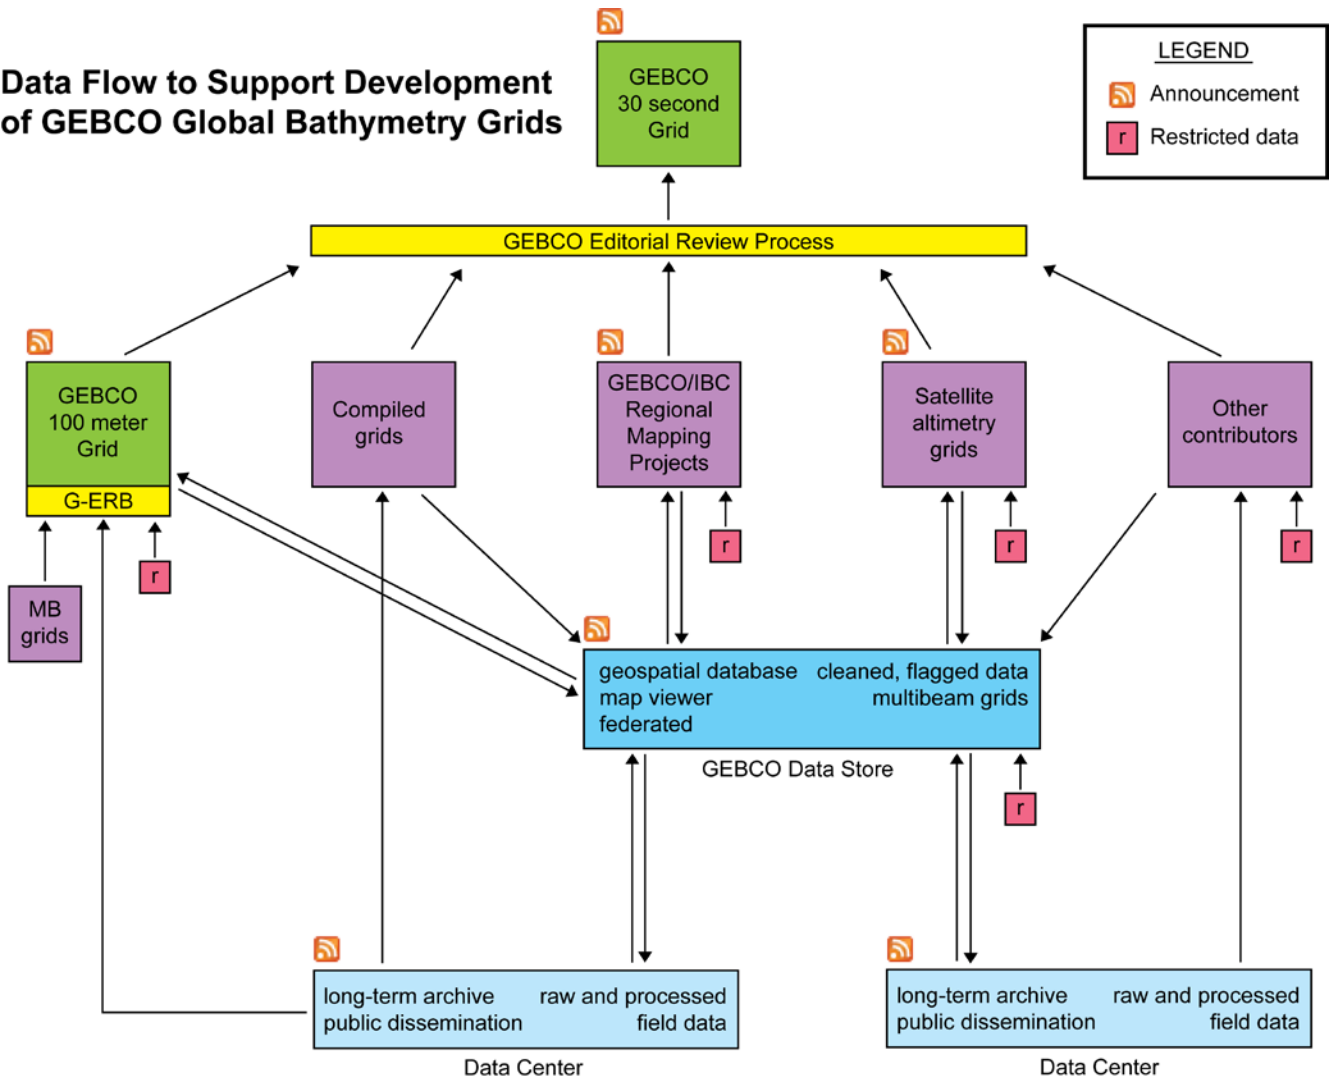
Data Flow to Support Development of GEBCO Global Bathymetry Grids

GEBCO 30 second Grid

LEGEND
Announcement
r Restricted data

GEBCO Editorial Review Process

GEBCO 100 meter Grid
G-ERB

Compiled grids

GEBCO/IBC Regional Mapping Projects

Satellite altimetry grids

Other contributors

r

r

r

r

MB grids

r

geospatial database
map viewer
federated
cleaned, flagged data
multibeam grids

GEBCO Data Store

r

long-term archive
public dissemination
raw and processed field data

Data Center

long-term archive
public dissemination
raw and processed field data

Data Center